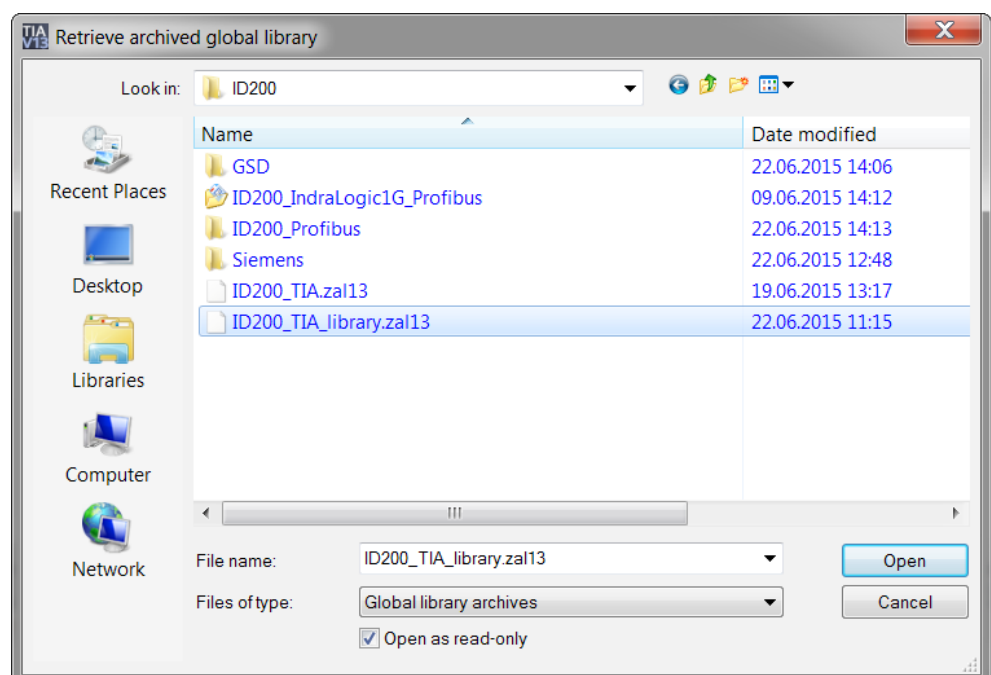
TIA V13 Retrieve archived global library

Look in: ID200

Recent Places
Desktop
Libraries
Computer
Network

| Name | Date modified |
|---|---|
| GSD | 22.06.2015 14:06 |
| ID200_IndraLogic1G_Profibus | 09.06.2015 14:12 |
| ID200_Profibus | 22.06.2015 14:13 |
| Siemens | 22.06.2015 12:48 |
| ID200_TIA.zal13 | 19.06.2015 13:17 |
| ID200_TIA_library.zal13 | 22.06.2015 11:15 |

File name: ID200_TIA_library.zal13
Files of type: Global library archives
Open as read-only

Open
Cancel